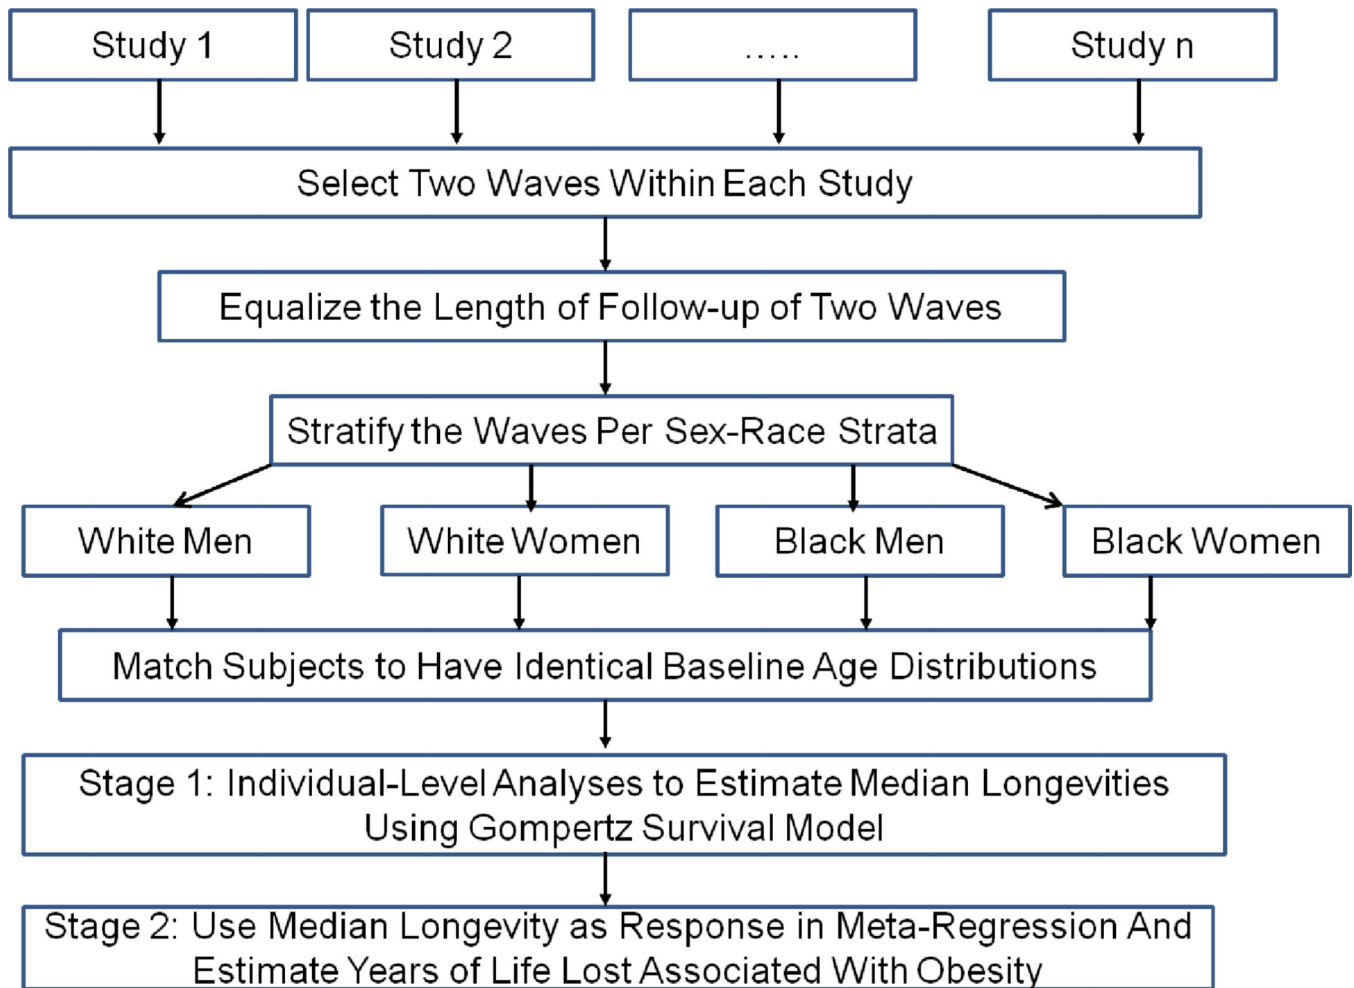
Study 1

Study 2

.....

Study n

Select Two Waves Within Each Study

Equalize the Length of Follow-up of Two Waves

Stratify the Waves Per Sex-Race Strata

White Men

White Women

Black Men

Black Women

Match Subjects to Have Identical Baseline Age Distributions

Stage 1: Individual-Level Analyses to Estimate Median Longevities Using Gompertz Survival Model

Stage 2: Use Median Longevity as Response in Meta-Regression And Estimate Years of Life Lost Associated With Obesity